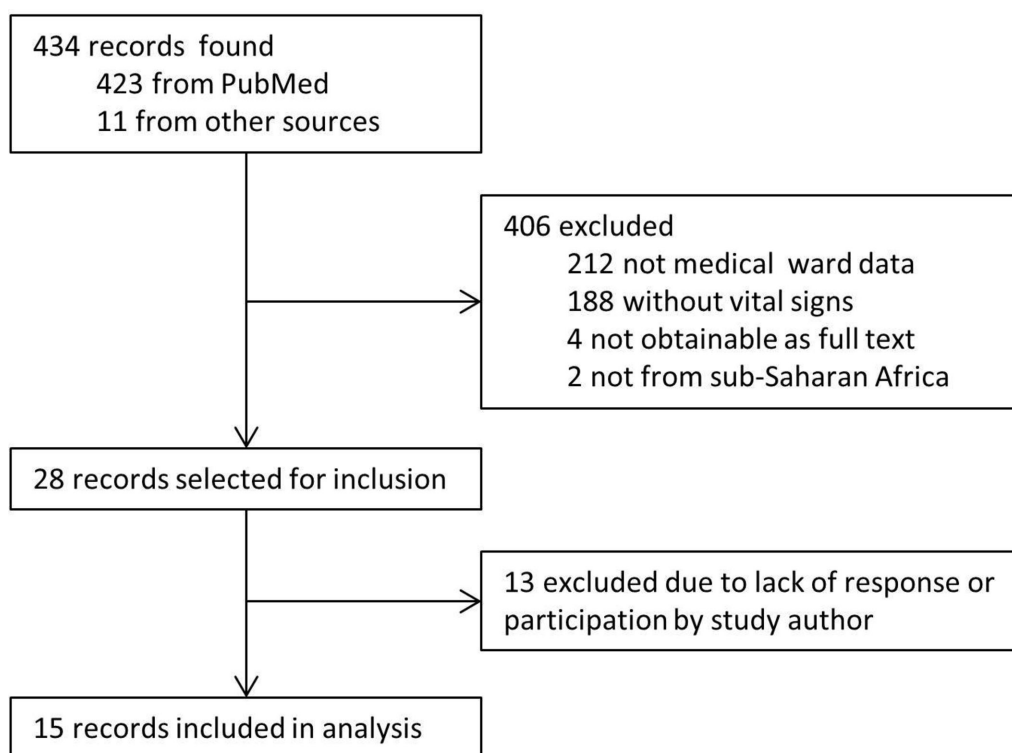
434 records found
423 from PubMed
11 from other sources

406 excluded
212 not medical ward data
188 without vital signs
4 not obtainable as full text
2 not from sub-Saharan Africa

28 records selected for inclusion

13 excluded due to lack of response or participation by study author

15 records included in analysis